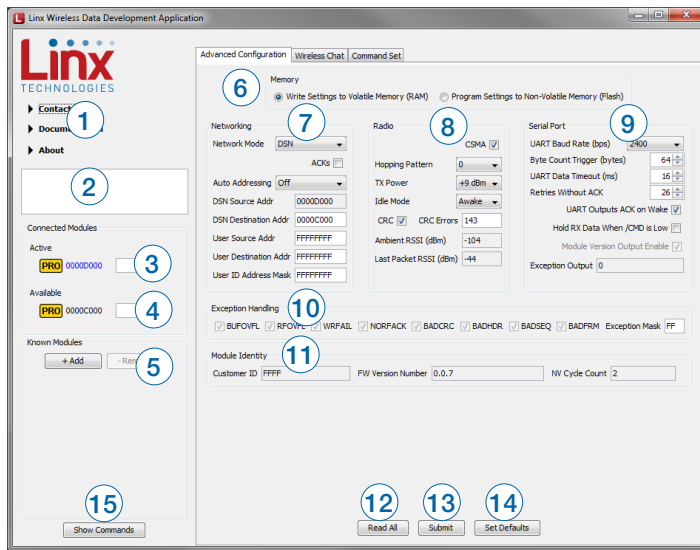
Linx Wireless Data Development Application

Linx TECHNOLOGIES

Contact 1

Docume

About

2

Connected Modules

Active

PRO 0000D000 3

Available

PRO 0000C000 4

Known Modules

+ Add

- Re 5

15

Show Commands

Advanced Configuration | Wireless Chat | Command Set

6 Memory

Write Settings to Volatile Memory (RAM) Program Settings to Non-Volatile Memory (Flash)

Networking 7

Network Mode DSN

ACKs

Auto Addressing Off

DSN Source Addr 0000D000

DSN Destination Addr 0000C000

User Source Addr FFFFFFFF

User Destination Addr FFFFFFFF

User ID Address Mask FFFFFFFF

Radio 8

CSMA

Hopping Pattern 0

TX Power +9 dBm

Idle Mode Awake

CRC CRC Errors 143

Ambient RSSI (dBm) -104

Last Packet RSSI (dBm) -44

Serial Port 9

UART Baud Rate (bps) 2400

Byte Count Trigger (bytes) 64

UART Data Timeout (ms) 16

Retries Without ACK 26

UART Outputs ACK on Wake

Hold RX Data When /CMD is Low

Module Version Output Enable

Exception Output 0

Exception Handling 10

BUFOVFL RFOVFL WRFAIL NORFACK BADCRC BADHDR BADSEQ BADFRM Exception Mask FF

Module Identity 11

Customer ID FFFF FW Version Number 0.0.7 NV Cycle Count 2

12 13 14

Read All Submit Set Defaults